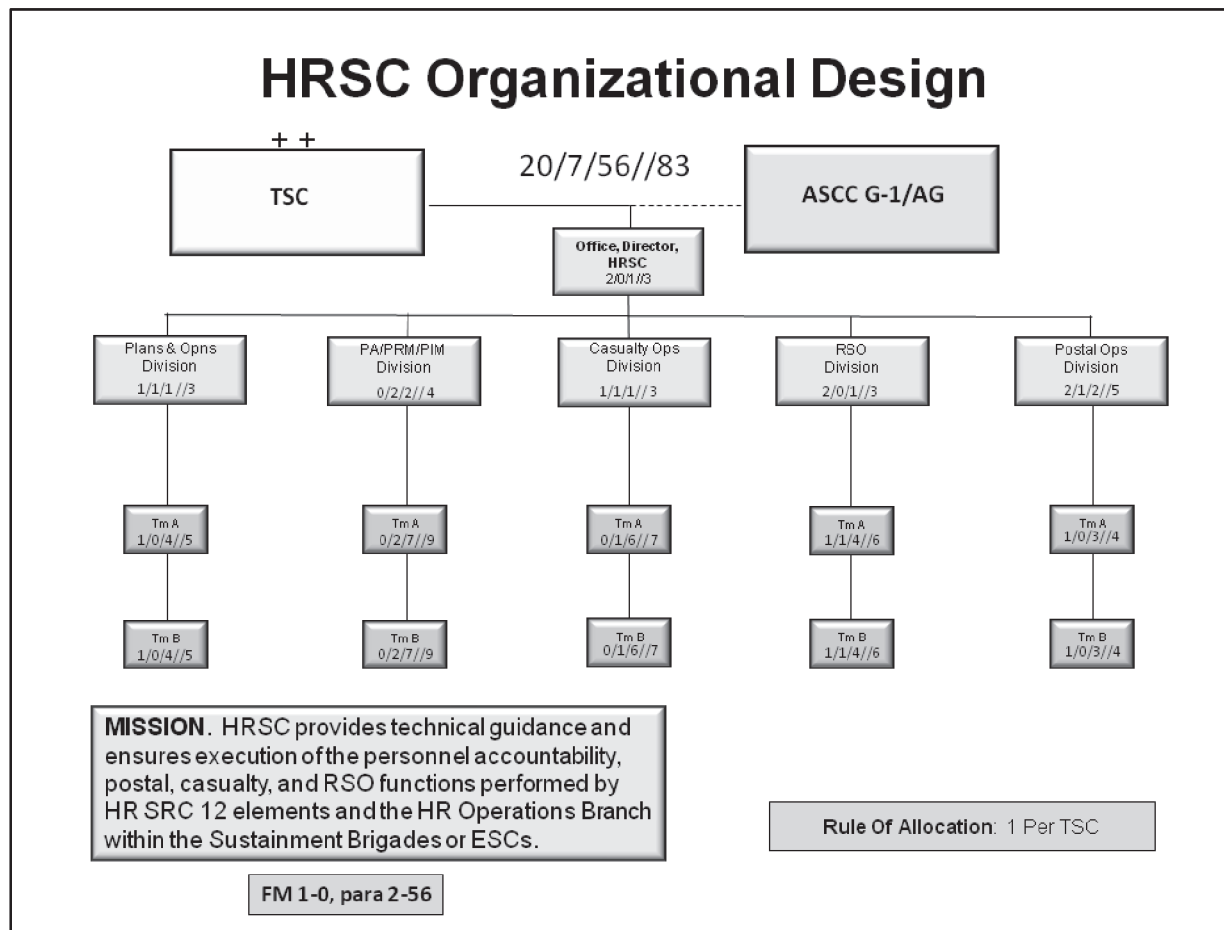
HRSC Organizational Design

+ +

TSC

20/7/56//83

ASCC G-1/AG

Office, Director, HRSC
2/0/1//3

Plans & Opns Division
1/1/1 //3

PA/PRM/PIM Division
0/2/2//4

Casualty Ops Division
1/1/1//3

RSO Division
2/0/1//3

Postal Ops Division
2/1/2//5

Tm A
1/0/4//5

Tm A
0/2/7//9

Tm A
0/1/6//7

Tm A
1/1/4//6

Tm A
1/0/3//4

Tm B
1/0/4//5

Tm B
0/2/7//9

Tm B
0/1/6//7

Tm B
1/1/4//6

Tm B
1/0/3//4

MISSION. HRSC provides technical guidance and ensures execution of the personnel accountability, postal, casualty, and RSO functions performed by HR SRC 12 elements and the HR Operations Branch within the Sustainment Brigades or ESCs.

Rule Of Allocation: 1 Per TSC

FM 1-0, para 2-56